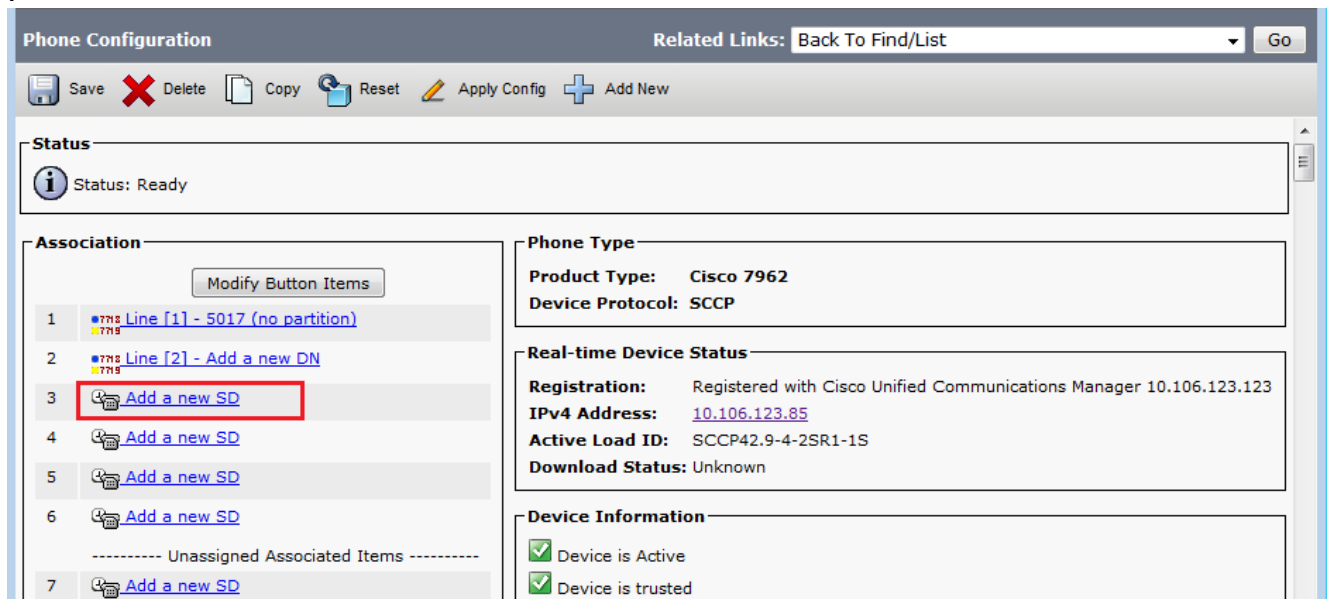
Phone Configuration

Related Links: Back To Find/List Go

Save Delete Copy Reset Apply Config Add New

Status

Status: Ready

Association

Modify Button Items

| | |
|---|---|
| 1 | Line [1] - 5017 (no partition) |
| 2 | Line [2] - Add a new DN |
| 3 | Add a new SD |
| 4 | Add a new SD |
| 5 | Add a new SD |
| 6 | Add a new SD |

---------- Unassigned Associated Items ----------

| | |
|---|---|
| 7 | Add a new SD |

Phone Type

Product Type: Cisco 7962

Device Protocol: SCCP

Real-time Device Status

Registration: Registered with Cisco Unified Communications Manager 10.106.123.123

IPv4 Address: 10.106.123.85

Active Load ID: SCCP42.9-4-2SR1-1S

Download Status: Unknown

Device Information

Device is Active

Device is trusted